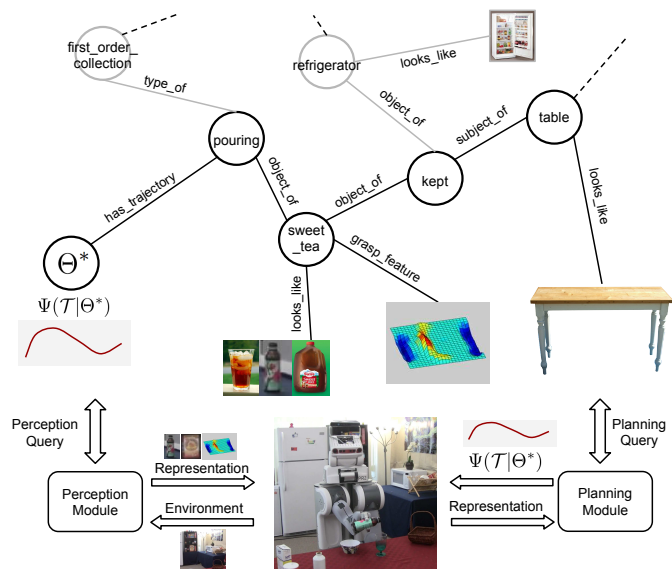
first_order_collection

refrigerator

looks_like

type_of

object_of

subject_of

table

pouring

kept

has_trajectory

object_of

object_of

looks_like

sweet_tea

$\Theta^*$

grasp_feature

$\Psi(\mathcal{T}|\Theta^*)$

looks_like

Perception Query

Representation

Perception Module

Environment

$\Psi(\mathcal{T}|\Theta^*)$

Planning Query

Representation

Planning Module